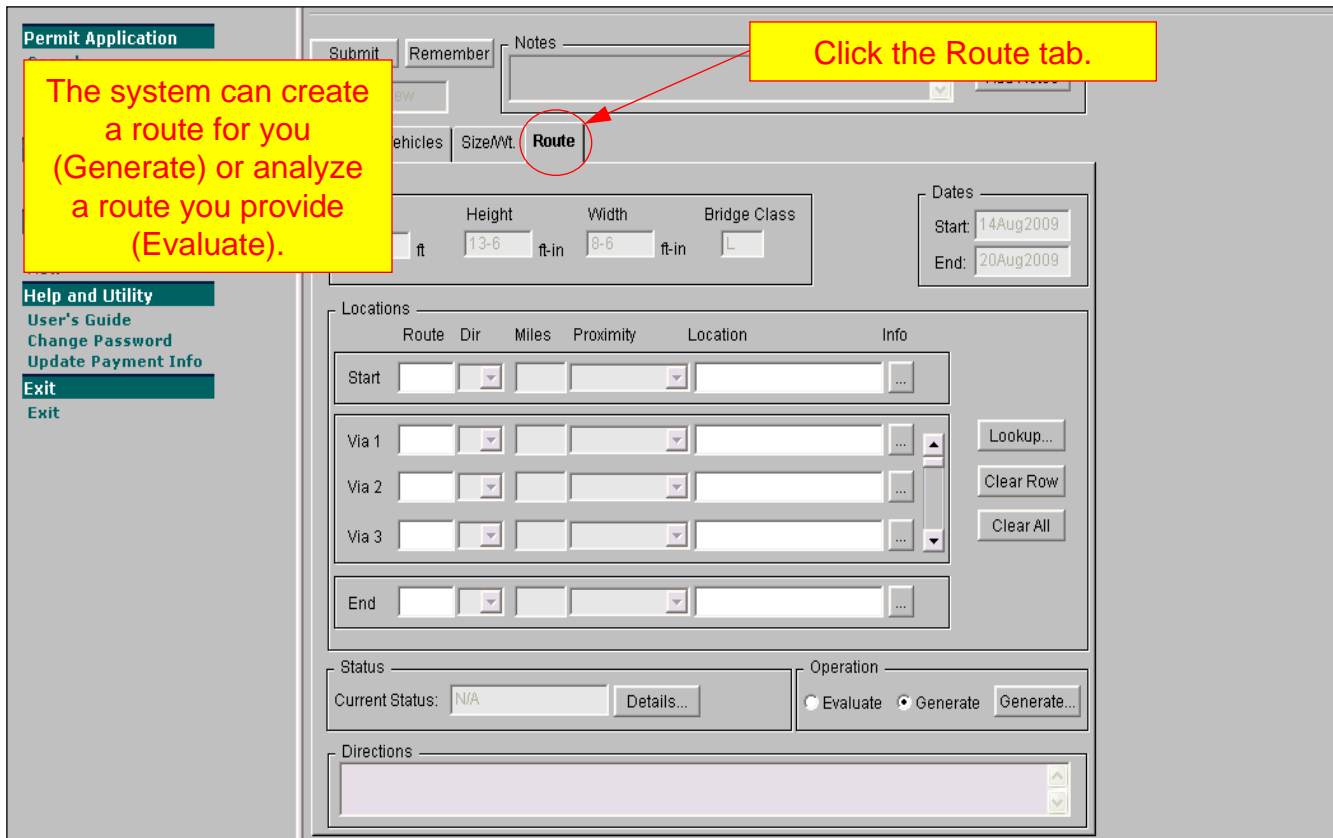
Permit Application

The system can create a route for you (Generate) or analyze a route you provide (Evaluate).

Help and Utility
User's Guide
Change Password
Update Payment Info
Exit
Exit

Submit
Remember
Notes

Click the Route tab.

ehicles
Size/Wt.
Route

Height
Width
Bridge Class
ft
13-6
ft-in
8-6
ft-in
L

Dates
Start: 14Aug2009
End: 20Aug2009

Locations
Route
Dir
Miles
Proximity
Location
Info
Start
Via 1
Via 2
Via 3
End
Lookup...
Clear Row
Clear All

Status
Current Status: N/A
Details...

Operation
Evaluate
Generate
Generate...

Directions